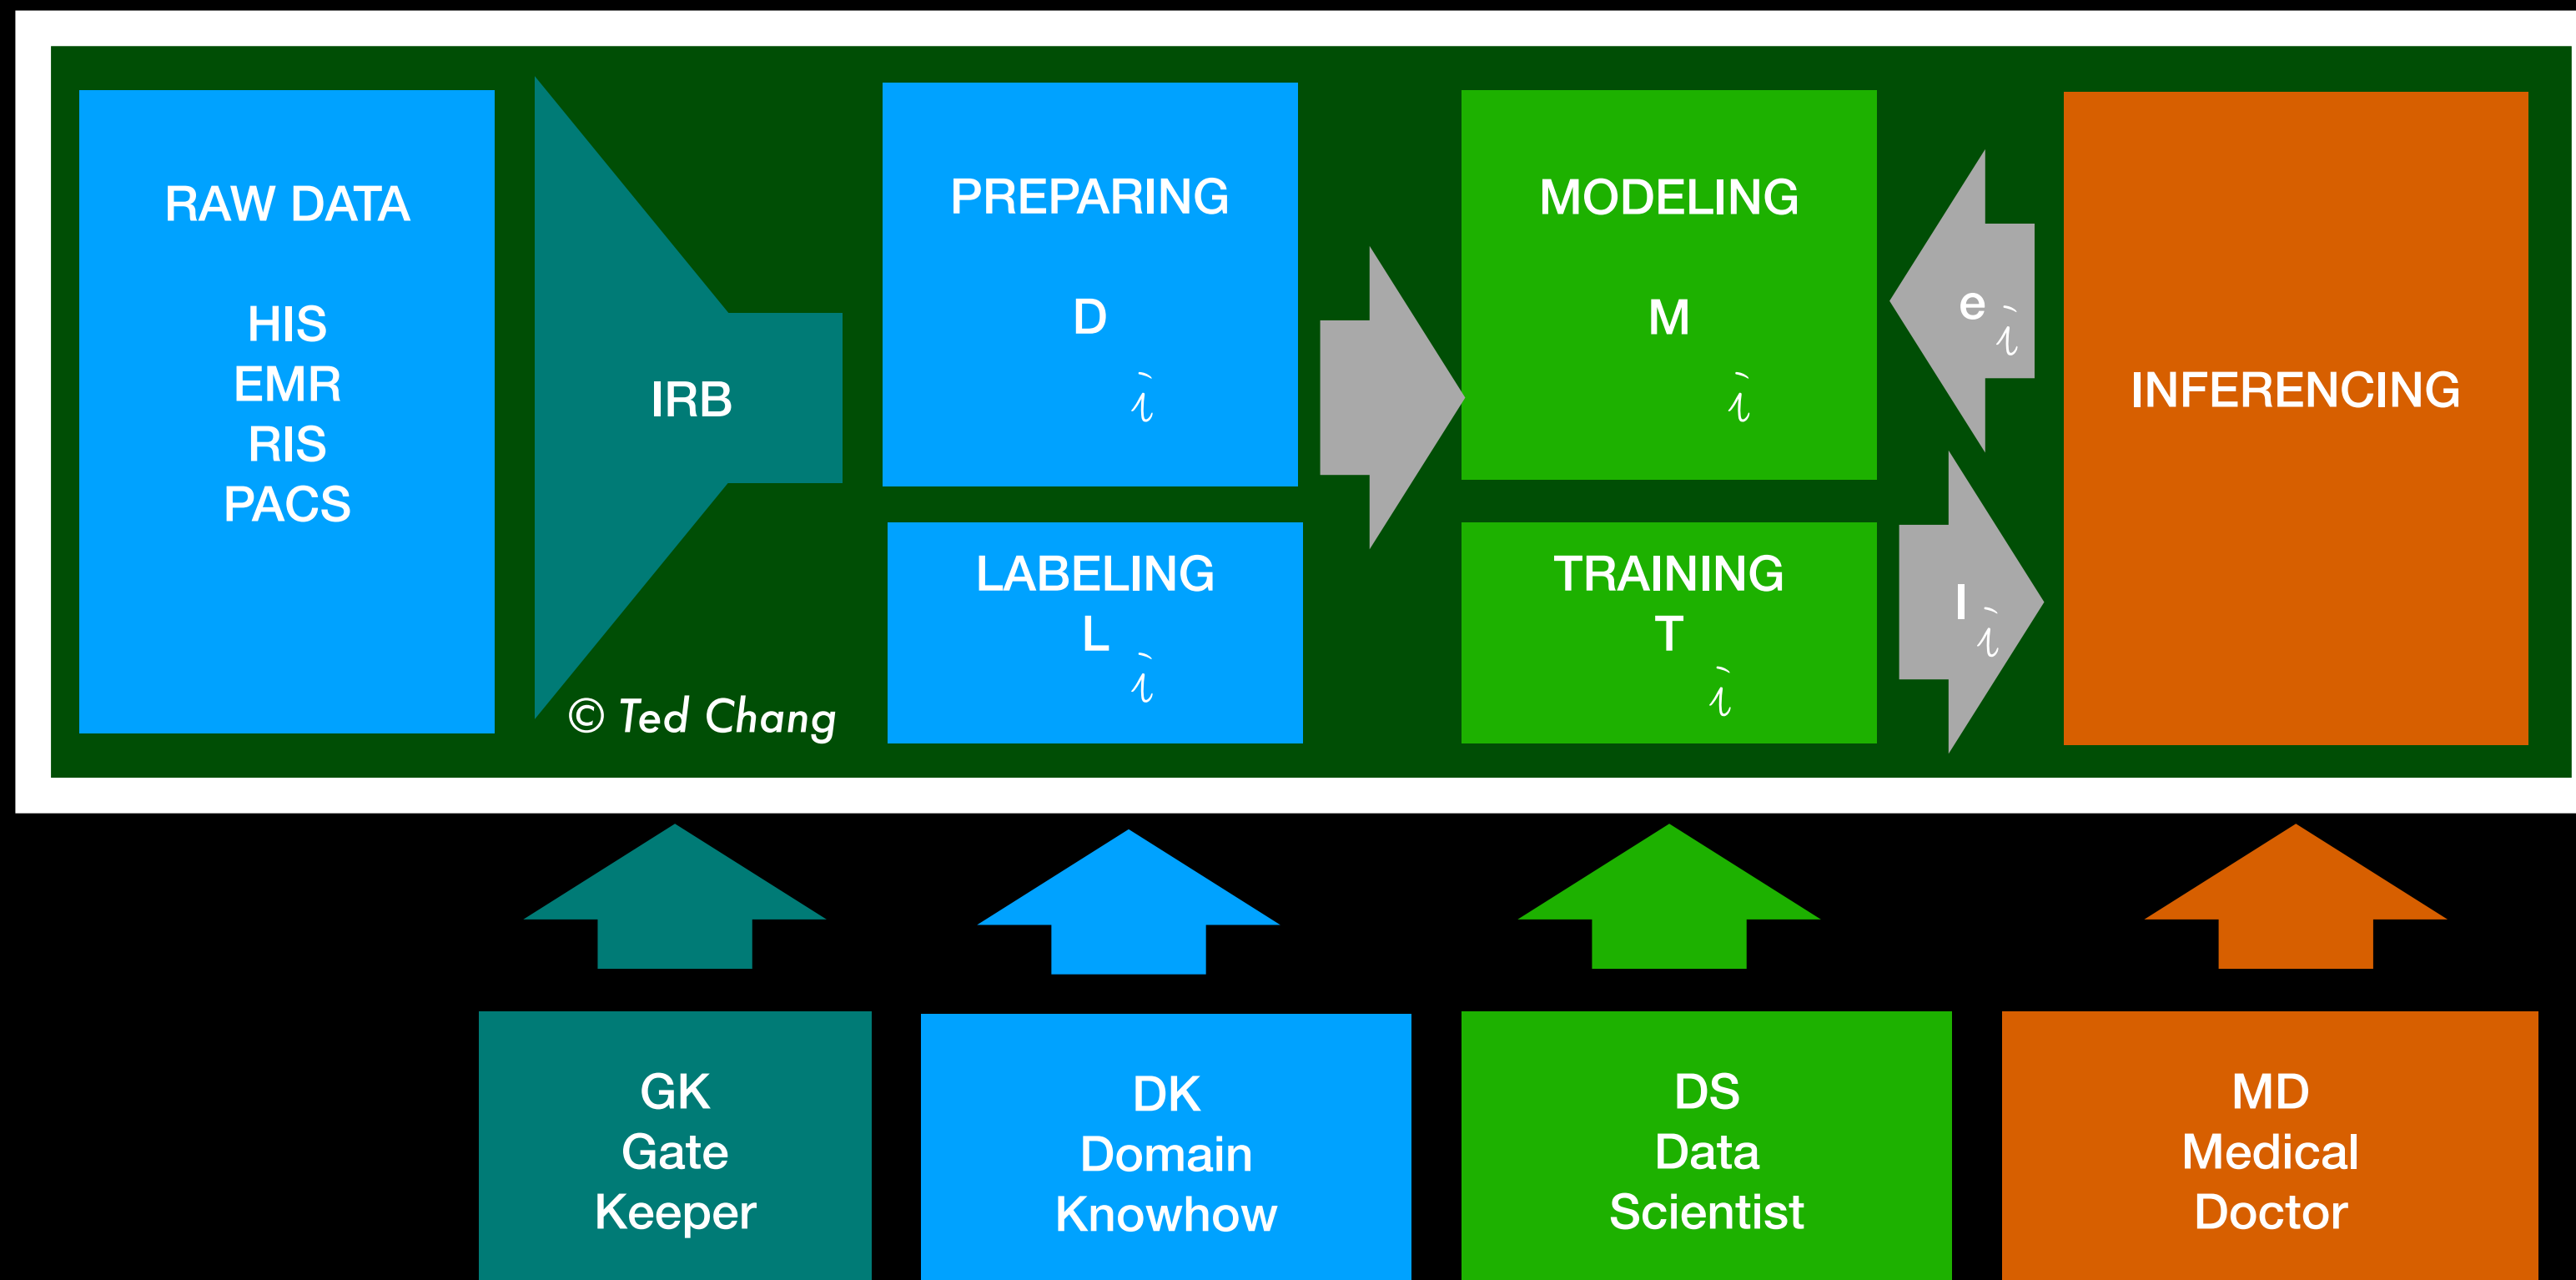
RAW DATA

HIS
EMR
RIS
PACS

IRB

© Ted Chang

PREPARING

D

$\grave{\iota}$

LABELING
L $\grave{\iota}$

MODELING

M

$\grave{\iota}$

TRAINING
T $\grave{\iota}$

e $\grave{\iota}$

I $\grave{\iota}$

INFERENCING

GK
Gate
Keeper

DK
Domain
Knowhow

DS
Data
Scientist

MD
Medical
Doctor